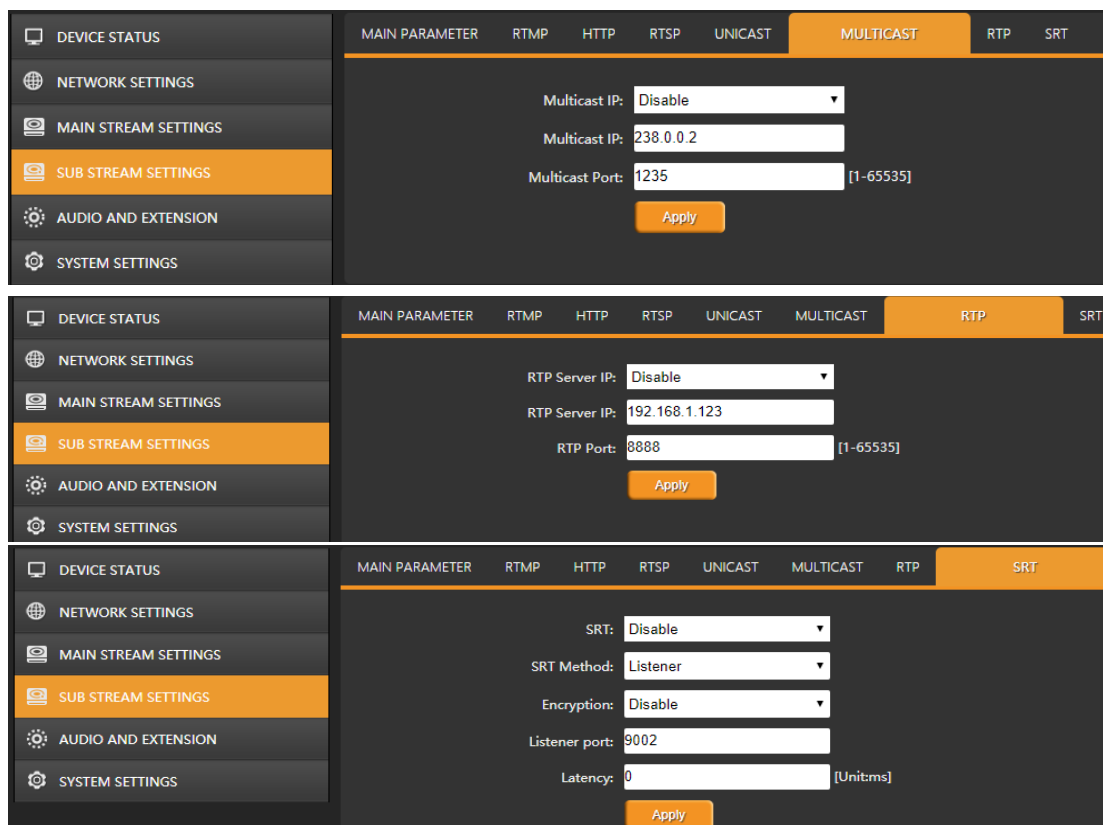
DEVICE STATUS
NETWORK SETTINGS
MAIN STREAM SETTINGS
SUB STREAM SETTINGS
AUDIO AND EXTENSION
SYSTEM SETTINGS

MAIN PARAMETER RTMP HTTP RTSP UNICAST MULTICAST RTP SRT

Multicast IP: Disable
Multicast IP: 238.0.0.2
Multicast Port: 1235 [1-65535]
Apply

DEVICE STATUS
NETWORK SETTINGS
MAIN STREAM SETTINGS
SUB STREAM SETTINGS
AUDIO AND EXTENSION
SYSTEM SETTINGS

MAIN PARAMETER RTMP HTTP RTSP UNICAST MULTICAST RTP SRT

RTP Server IP: Disable
RTP Server IP: 192.168.1.123
RTP Port: 8888 [1-65535]
Apply

DEVICE STATUS
NETWORK SETTINGS
MAIN STREAM SETTINGS
SUB STREAM SETTINGS
AUDIO AND EXTENSION
SYSTEM SETTINGS

MAIN PARAMETER RTMP HTTP RTSP UNICAST MULTICAST RTP SRT

SRT: Disable
SRT Method: Listener
Encryption: Disable
Listener port: 9002
Latency: 0 [Unit:ms]
Apply